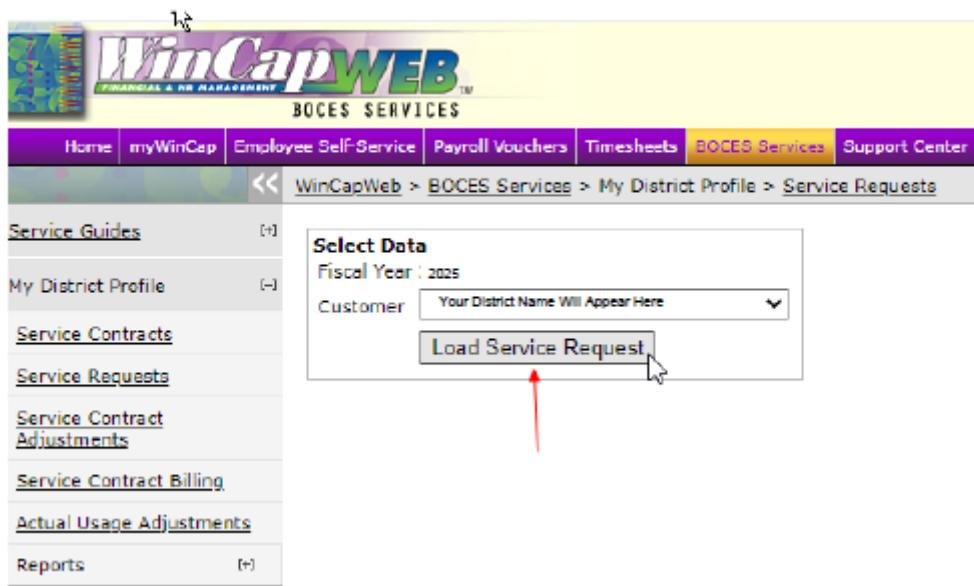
WinCapWEB
FINANCIAL & HR MANAGEMENT
TM
BOCES SERVICES

Home | myWinCap | Employee Self-Service | Payroll Vouchers | Timesheets | BOCES Services | Support Center

<<

WinCapWeb > BOCES Services > My District Profile > Service Requests

Service Guides [+]

My District Profile [–]

Service Contracts

Service Requests

Service Contract Adjustments

Service Contract Billing

Actual Usage Adjustments

Reports [+]

Select Data

Fiscal Year : 2025

Customer Your District Name Will Appear Here

Load Service Request